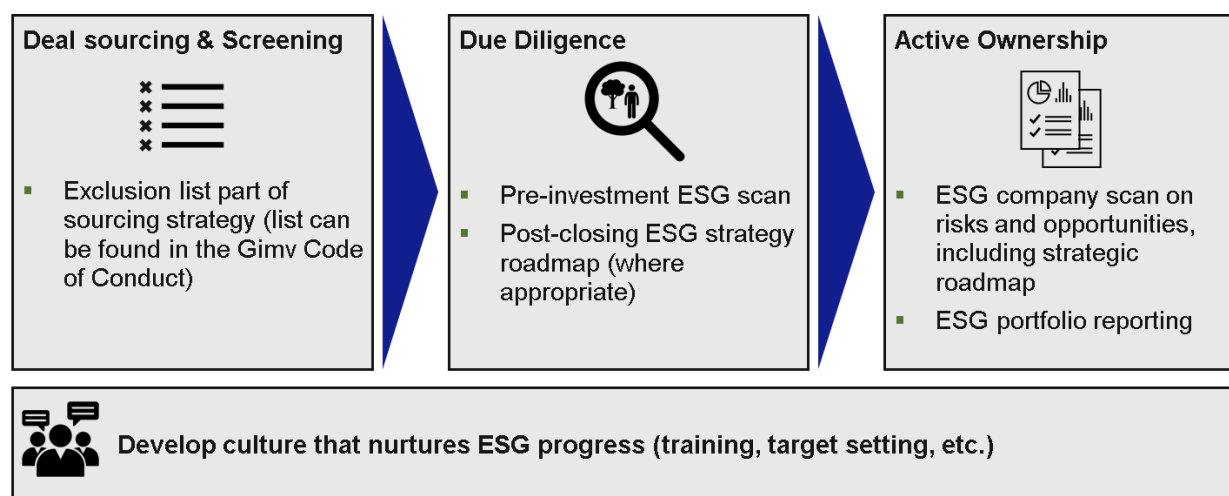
Deal sourcing & Screening

- Exclusion list part of sourcing strategy (list can be found in the Gimv Code of Conduct)

Due Diligence

- Pre-investment ESG scan
- Post-closing ESG strategy roadmap (where appropriate)

Active Ownership

- ESG company scan on risks and opportunities, including strategic roadmap
- ESG portfolio reporting

Develop culture that nurtures ESG progress (training, target setting, etc.)